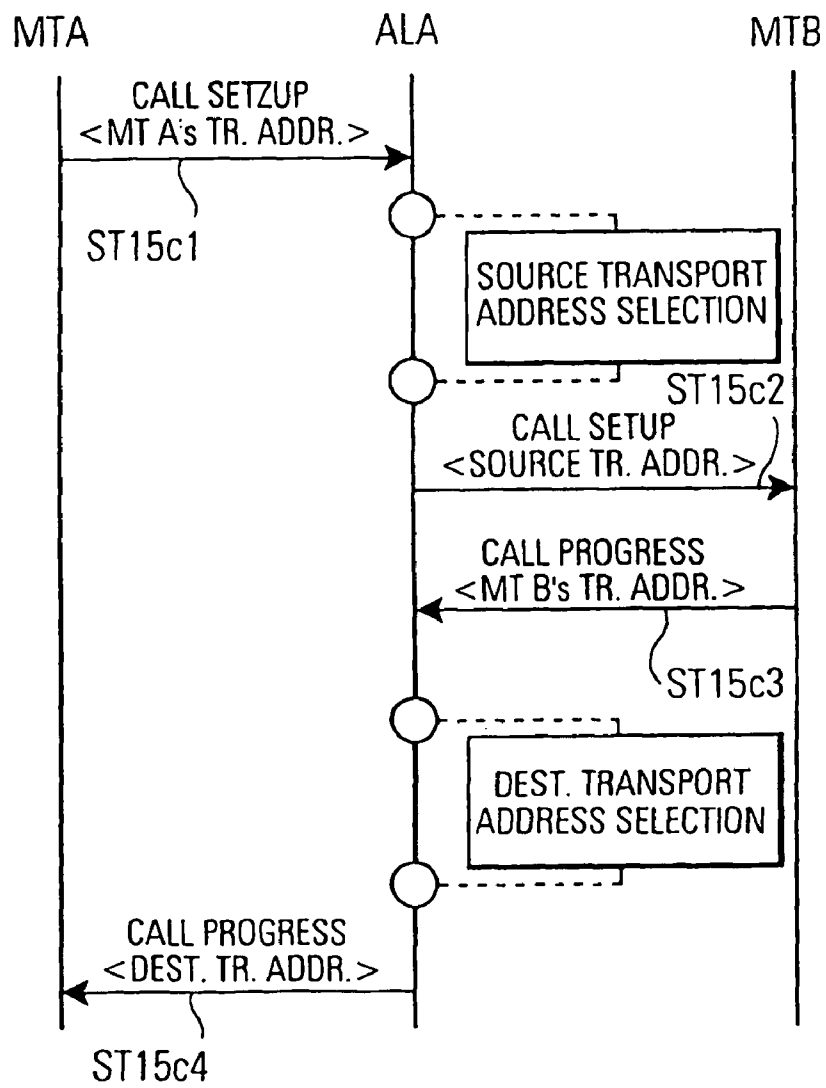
MTA ALA MTB

CALL SETZUP
<MT A's TR. ADDR.>

ST15c1

SOURCE TRANSPORT ADDRESS SELECTION

ST15c2

CALL SETUP
<SOURCE TR. ADDR.>

CALL PROGRESS
<MT B's TR. ADDR.>

ST15c3

DEST. TRANSPORT ADDRESS SELECTION

CALL PROGRESS
<DEST. TR. ADDR.>

ST15c4